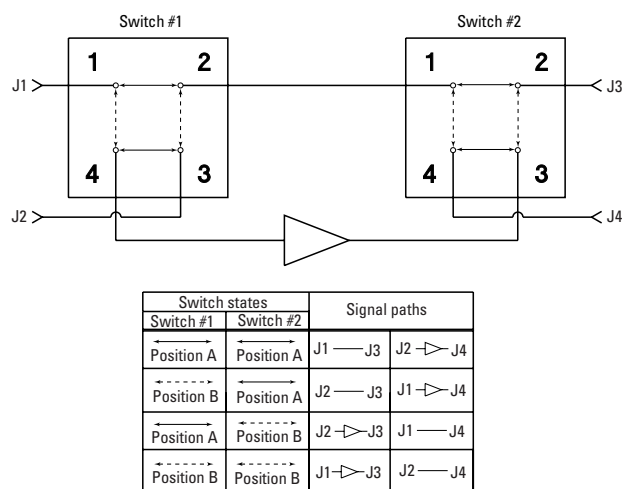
Switch #1

Switch #2

1 2 4 3

1 2 4 3

J1

J2

J3

J4

| Switch states | | Signal paths | |
|---|---|---|---|
| Switch #1 | Switch #2 | | |
| Position A | Position A | J1 — J3 | J2 —▷— J4 |
| Position B | Position A | J2 — J3 | J1 —▷— J4 |
| Position A | Position B | J2 —▷— J3 | J1 — J4 |
| Position B | Position B | J1 —▷— J3 | J2 — J4 |